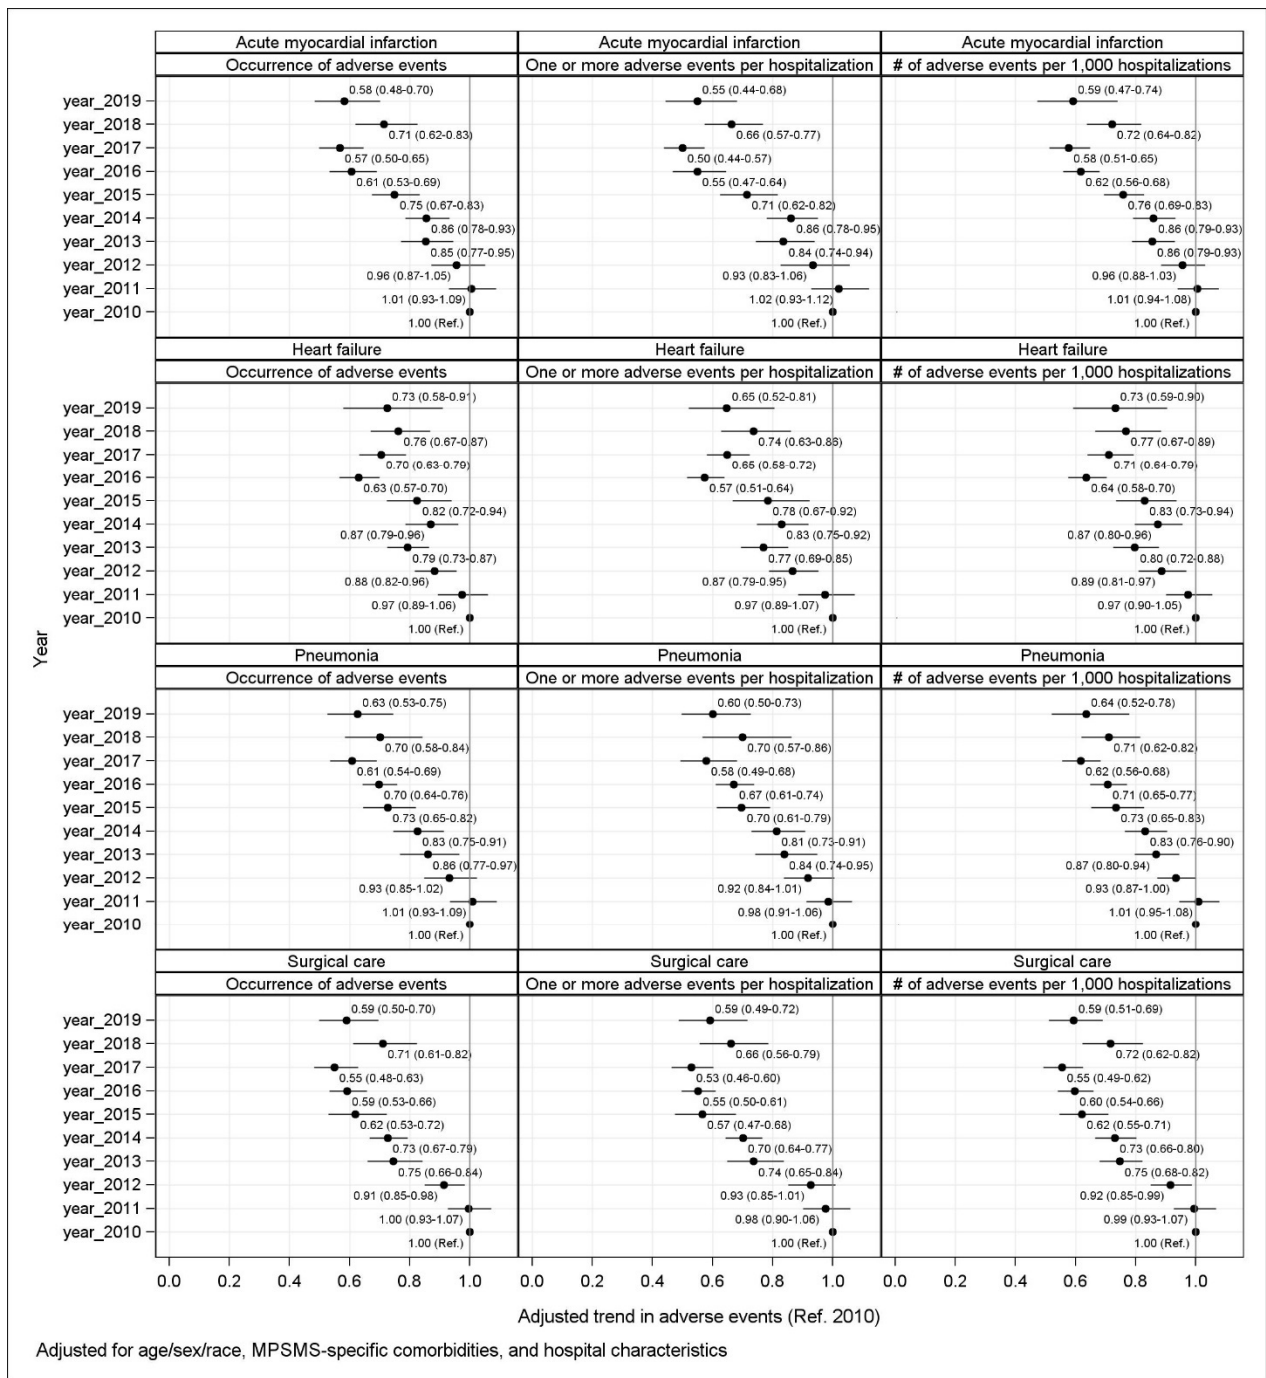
| | Acute myocardial infarction<br>Occurrence of adverse events | Acute myocardial infarction<br>One or more adverse events per hospitalization | Acute myocardial infarction<br># of adverse events per 1,000 hospitalizations |
|---|---|---|---|
| year_2019 | 0.58 (0.48-0.70) | 0.55 (0.44-0.68) | 0.59 (0.47-0.74) |
| year_2018 | 0.71 (0.62-0.83) | 0.66 (0.57-0.77) | 0.72 (0.64-0.82) |
| year_2017 | 0.57 (0.50-0.65) | 0.50 (0.44-0.57) | 0.58 (0.51-0.65) |
| year_2016 | 0.61 (0.53-0.69) | 0.55 (0.47-0.64) | 0.62 (0.56-0.68) |
| year_2015 | 0.75 (0.67-0.83) | 0.71 (0.62-0.82) | 0.76 (0.69-0.83) |
| year_2014 | 0.86 (0.78-0.93) | 0.86 (0.78-0.95) | 0.86 (0.79-0.93) |
| year_2013 | 0.85 (0.77-0.95) | 0.84 (0.74-0.94) | 0.86 (0.79-0.93) |
| year_2012 | 0.96 (0.87-1.05) | 0.93 (0.83-1.06) | 0.96 (0.88-1.03) |
| year_2011 | 1.01 (0.93-1.09) | 1.02 (0.93-1.12) | 1.01 (0.94-1.08) |
| year_2010 | 1.00 (Ref.) | 1.00 (Ref.) | 1.00 (Ref.) |

| | Heart failure<br>Occurrence of adverse events | Heart failure<br>One or more adverse events per hospitalization | Heart failure<br># of adverse events per 1,000 hospitalizations |
|---|---|---|---|
| year_2019 | 0.73 (0.58-0.91) | 0.65 (0.52-0.81) | 0.73 (0.59-0.90) |
| year_2018 | 0.76 (0.67-0.87) | 0.74 (0.63-0.88) | 0.77 (0.67-0.89) |
| year_2017 | 0.70 (0.63-0.79) | 0.65 (0.58-0.72) | 0.71 (0.64-0.79) |
| year_2016 | 0.63 (0.57-0.70) | 0.57 (0.51-0.64) | 0.64 (0.58-0.70) |
| year_2015 | 0.82 (0.72-0.94) | 0.78 (0.67-0.92) | 0.83 (0.73-0.94) |
| year_2014 | 0.87 (0.79-0.96) | 0.83 (0.75-0.92) | 0.87 (0.80-0.96) |
| year_2013 | 0.79 (0.73-0.87) | 0.77 (0.69-0.85) | 0.80 (0.72-0.88) |
| year_2012 | 0.88 (0.82-0.96) | 0.87 (0.79-0.95) | 0.89 (0.81-0.97) |
| year_2011 | 0.97 (0.89-1.06) | 0.97 (0.89-1.07) | 0.97 (0.90-1.05) |
| year_2010 | 1.00 (Ref.) | 1.00 (Ref.) | 1.00 (Ref.) |

| | Pneumonia<br>Occurrence of adverse events | Pneumonia<br>One or more adverse events per hospitalization | Pneumonia<br># of adverse events per 1,000 hospitalizations |
|---|---|---|---|
| year_2019 | 0.63 (0.53-0.75) | 0.60 (0.50-0.73) | 0.64 (0.52-0.78) |
| year_2018 | 0.70 (0.58-0.84) | 0.70 (0.57-0.86) | 0.71 (0.62-0.82) |
| year_2017 | 0.61 (0.54-0.69) | 0.58 (0.49-0.68) | 0.62 (0.56-0.68) |
| year_2016 | 0.70 (0.64-0.76) | 0.67 (0.61-0.74) | 0.71 (0.65-0.77) |
| year_2015 | 0.73 (0.65-0.82) | 0.70 (0.61-0.79) | 0.73 (0.65-0.83) |
| year_2014 | 0.83 (0.75-0.91) | 0.81 (0.73-0.91) | 0.83 (0.76-0.90) |
| year_2013 | 0.86 (0.77-0.97) | 0.84 (0.74-0.95) | 0.87 (0.80-0.94) |
| year_2012 | 0.93 (0.85-1.02) | 0.92 (0.84-1.01) | 0.93 (0.87-1.00) |
| year_2011 | 1.01 (0.93-1.09) | 0.98 (0.91-1.06) | 1.01 (0.95-1.08) |
| year_2010 | 1.00 (Ref.) | 1.00 (Ref.) | 1.00 (Ref.) |

| | Surgical care<br>Occurrence of adverse events | Surgical care<br>One or more adverse events per hospitalization | Surgical care<br># of adverse events per 1,000 hospitalizations |
|---|---|---|---|
| year_2019 | 0.59 (0.50-0.70) | 0.59 (0.49-0.72) | 0.59 (0.51-0.69) |
| year_2018 | 0.71 (0.61-0.82) | 0.66 (0.56-0.79) | 0.72 (0.62-0.82) |
| year_2017 | 0.55 (0.48-0.63) | 0.53 (0.46-0.60) | 0.55 (0.49-0.62) |
| year_2016 | 0.59 (0.53-0.66) | 0.55 (0.50-0.61) | 0.60 (0.54-0.66) |
| year_2015 | 0.62 (0.53-0.72) | 0.57 (0.47-0.68) | 0.62 (0.55-0.71) |
| year_2014 | 0.73 (0.67-0.79) | 0.70 (0.64-0.77) | 0.73 (0.66-0.80) |
| year_2013 | 0.75 (0.66-0.84) | 0.74 (0.65-0.84) | 0.75 (0.68-0.82) |
| year_2012 | 0.91 (0.85-0.98) | 0.93 (0.85-1.01) | 0.92 (0.85-0.99) |
| year_2011 | 1.00 (0.93-1.07) | 0.98 (0.90-1.06) | 0.99 (0.93-1.07) |
| year_2010 | 1.00 (Ref.) | 1.00 (Ref.) | 1.00 (Ref.) |

Year

0.0 0.2 0.4 0.6 0.8 1.0 0.0 0.2 0.4 0.6 0.8 1.0 0.0 0.2 0.4 0.6 0.8 1.0

Adjusted trend in adverse events (Ref. 2010)

Adjusted for age/sex/race, MPSMS-specific comorbidities, and hospital characteristics